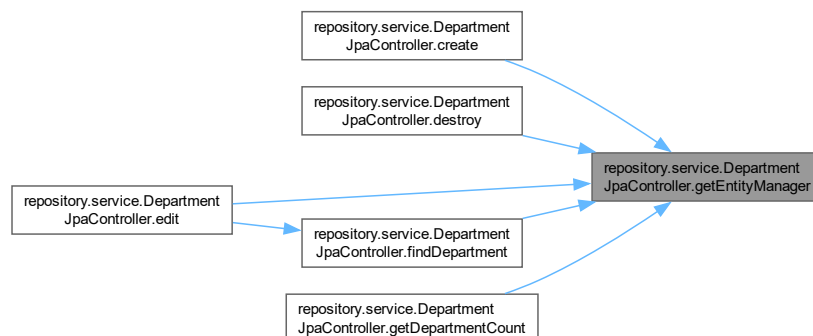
repository.service.DepartmentJpaController.create

repository.service.DepartmentJpaController.destroy

repository.service.DepartmentJpaController.edit

repository.service.DepartmentJpaController.findDepartment

repository.service.DepartmentJpaController.getDepartmentCount

repository.service.DepartmentJpaController.getEntityManager